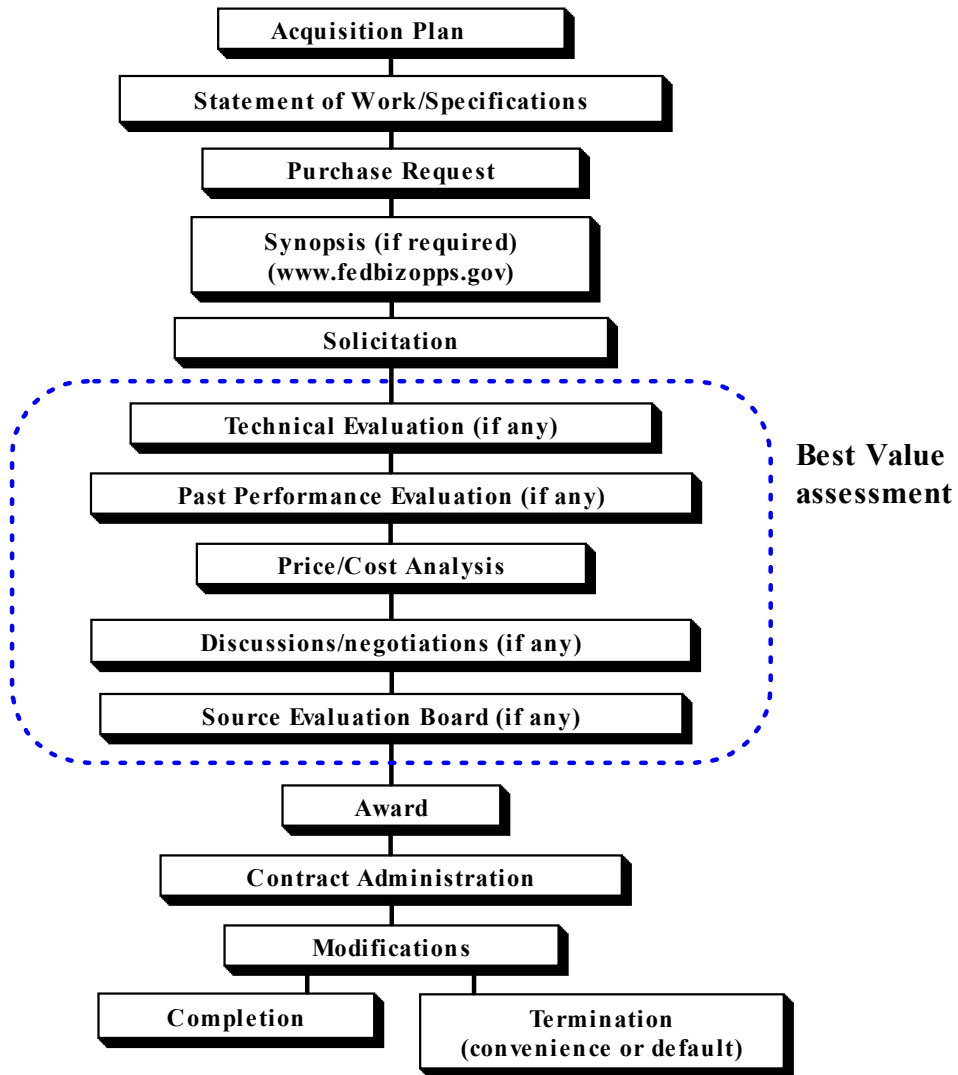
Acquisition Plan

Statement of Work/Specifications

Purchase Request

Synopsis (if required)
(www.fedbizopps.gov)

Solicitation

Technical Evaluation (if any)

Past Performance Evaluation (if any)

Price/Cost Analysis

Discussions/negotiations (if any)

Source Evaluation Board (if any)

Best Value assessment

Award

Contract Administration

Modifications

Completion

Termination
(convenience or default)